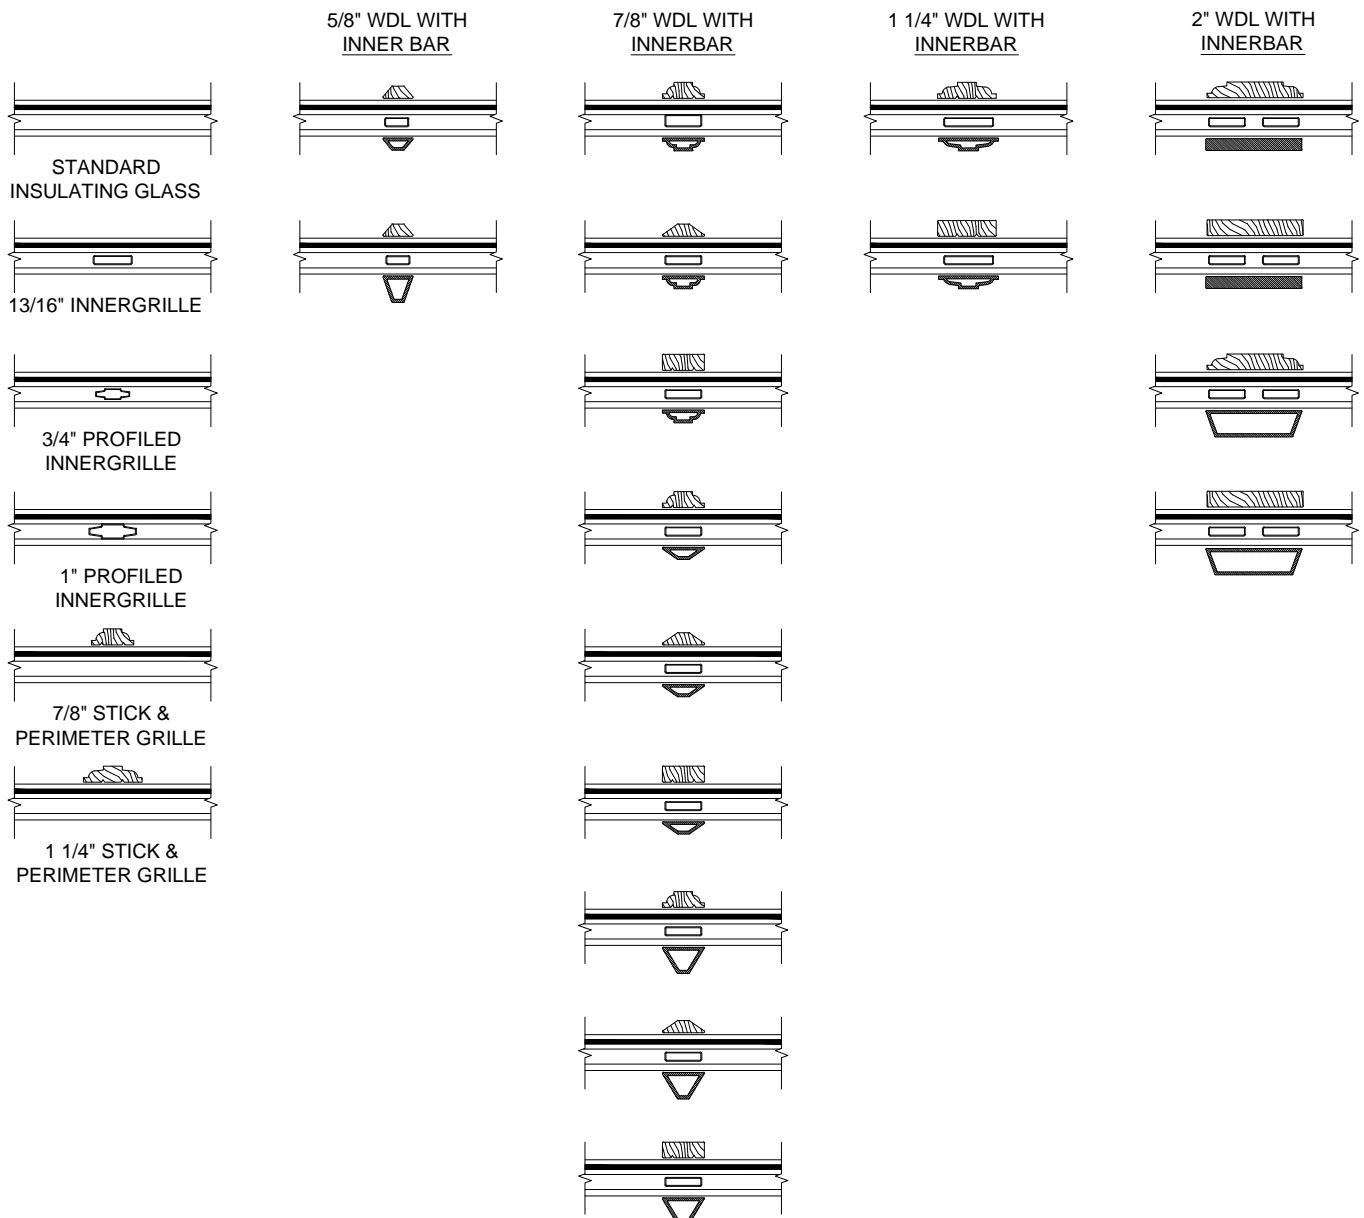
5/8" WDL WITH INNER BAR

7/8" WDL WITH INNERBAR

1 1/4" WDL WITH INNERBAR

2" WDL WITH INNERBAR

STANDARD INSULATING GLASS

13/16" INNERGRILLE

3/4" PROFILED INNERGRILLE

1" PROFILED INNERGRILLE

7/8" STICK & PERIMETER GRILLE

1 1/4" STICK & PERIMETER GRILLE